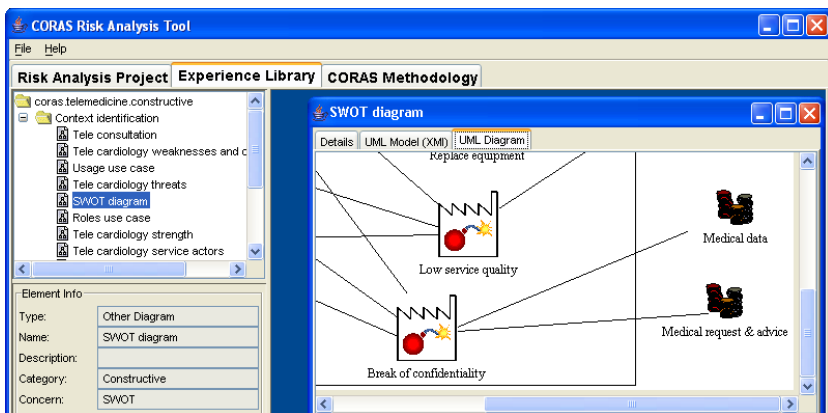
CORAS Risk Analysis Tool

File Help

Risk Analysis Project | Experience Library | CORAS Methodology

coras.telemedicine.constructive
Context identification
Tele consultation
Tele cardiology weaknesses and c
Usage use case
Tele cardiology threats
SWOT diagram
Roles use case
Tele cardiology strength
Tele cardiology service actors

Element Info

| Type: | Other Diagram |
|---|---|
| Name: | SWOT diagram |
| Description: | |
| Category: | Constructive |
| Concern: | SWOT |

SWOT diagram

Details | UML Model (XMI) | UML Diagram

Replace equipment

Low service quality

Break of confidentiality

Medical data

Medical request & advice